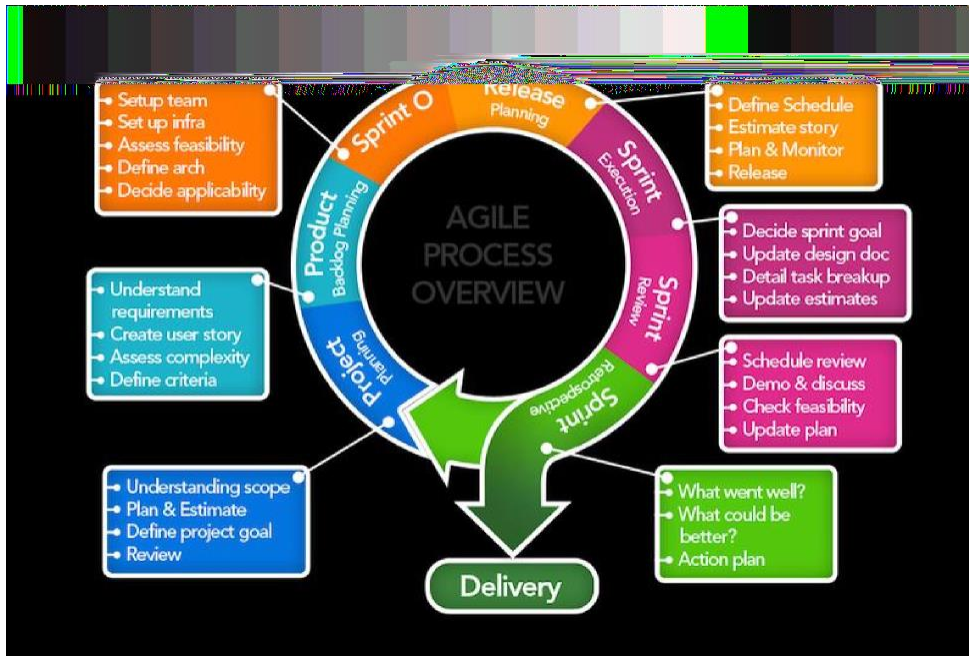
AGILE PROCESS OVERVIEW

Sprint 0
- Setup team
- Set up infra
- Assess feasibility
- Define arch
- Decide applicability

Release Planning
- Define Schedule
- Estimate story
- Plan & Monitor
- Release

Sprint Execution
- Decide sprint goal
- Update design doc
- Detail task breakup
- Update estimates

Sprint Review
- Schedule review
- Demo & discuss
- Check feasibility
- Update plan

Sprint Retrospective
- What went well?
- What could be better?
- Action plan

Project Planning
- Understanding scope
- Plan & Estimate
- Define project goal
- Review

Product Backlog Planning
- Understand requirements
- Create user story
- Assess complexity
- Define criteria

Delivery